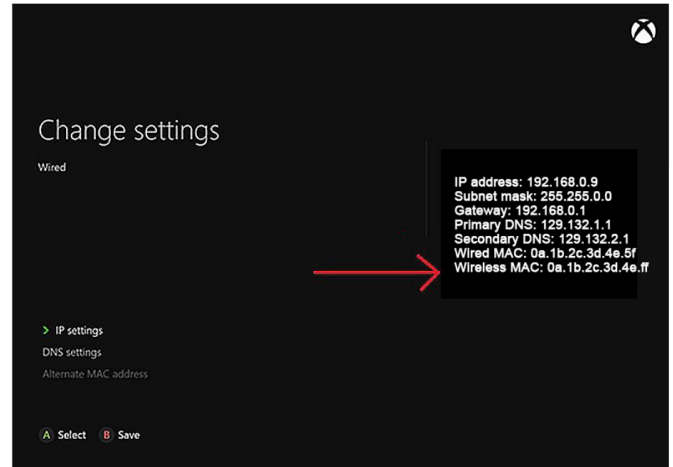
Change settings

Wired

IP address: 192.168.0.9
Subnet mask: 255.255.0.0
Gateway: 192.168.0.1
Primary DNS: 129.132.1.1
Secondary DNS: 129.132.2.1
Wired MAC: 0a.1b.2c.3d.4e.5f
Wireless MAC: 0a.1b.2c.3d.4e.ff

> IP settings
DNS settings
Alternate MAC address

A Select B Save